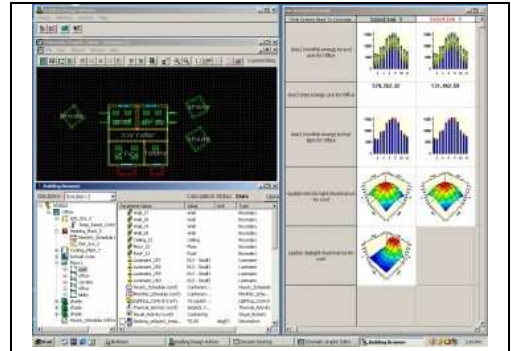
Solution 1 Solution 2

Area1 Monthly energy by end use for Office

Area1 Total energy use for Office

129,862.10 129,862.08

Area2 Monthly energy by end use for Office

Update electric light illuminance on roof

Update daylight illuminance on roof

Building Browser

Solutions Solution 2 Calculation Mode State